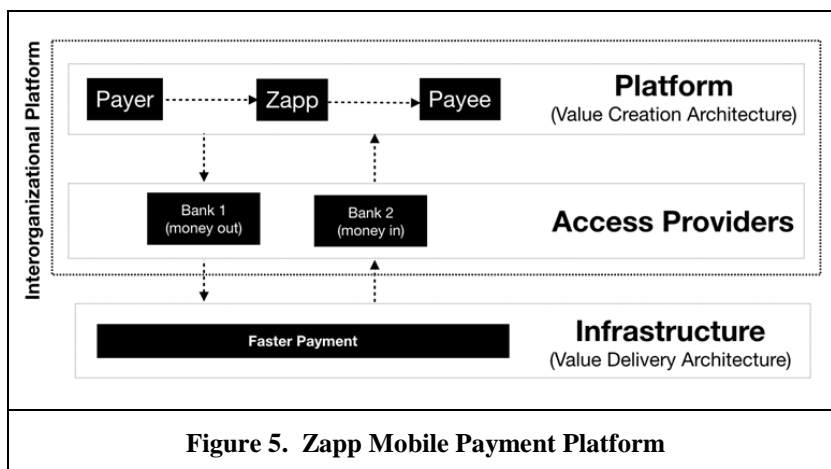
Interorganizational Platform

Payer

Zapp

Payee

Platform
(Value Creation Architecture)

Bank 1
(money out)

Bank 2
(money in)

Access Providers

Faster Payment

Infrastructure
(Value Delivery Architecture)

Figure 5. Zapp Mobile Payment Platform